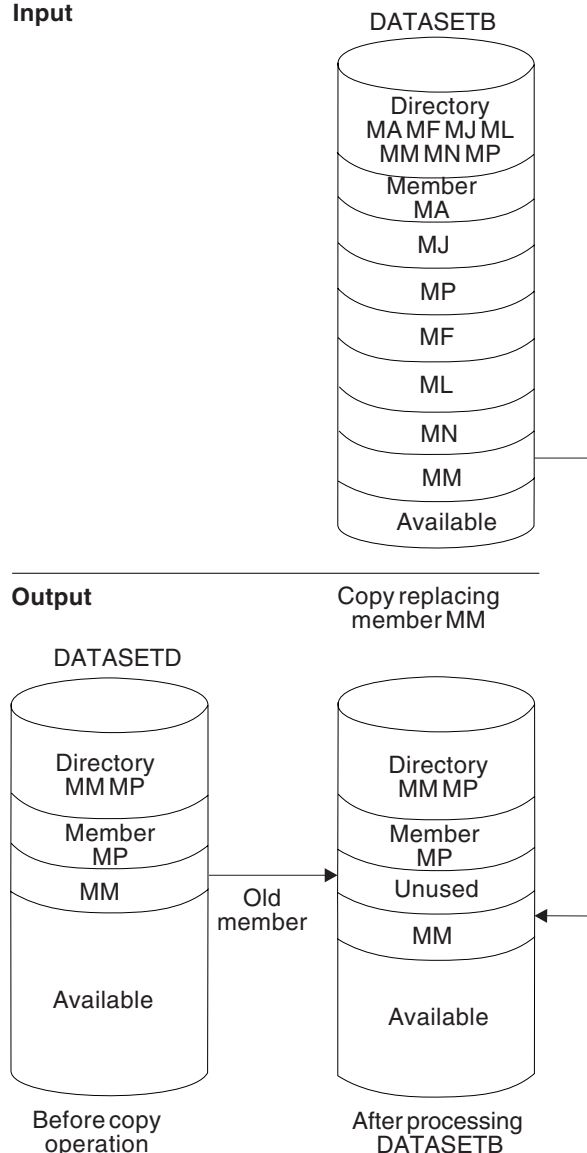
Input

DATASETB

Directory MA MF MJ ML MM MN MP

Member MA

MJ

MP

MF

ML

MN

MM

Available

Output

Copy replacing member MM

DATASETD

Directory MM MP

Member MP

MM

Available

Old member

Directory MM MP

Member MP

Unused

MM

Available

Before copy operation

After processing DATASETB